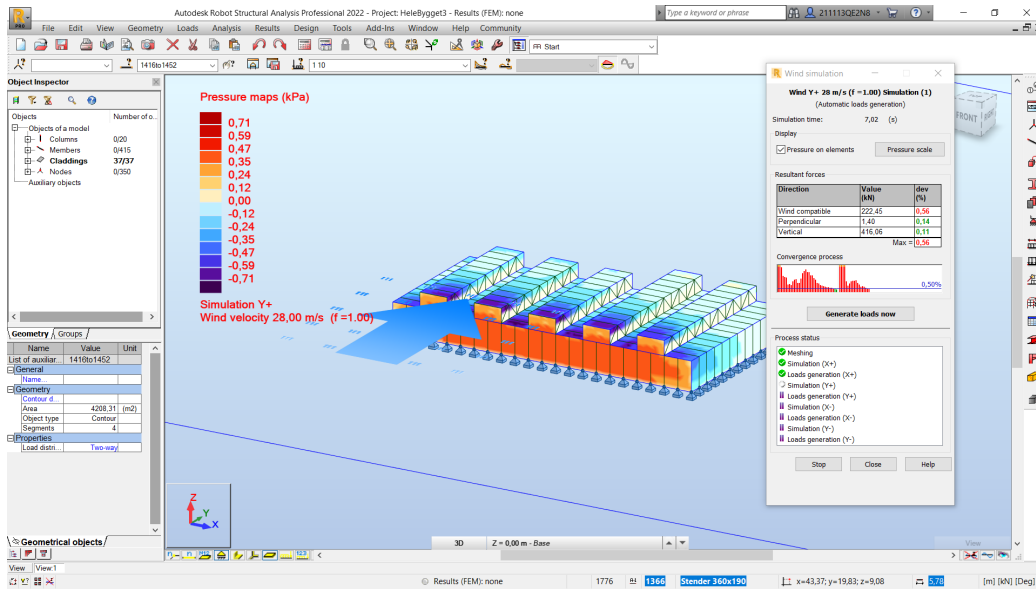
Autodesk Robot Structural Analysis Professional 2022 - Project: HeleBygget3 - Results (FEM): none

Type a keyword or phrase

211113QE2N8

File Edit View Geometry Loads Analysis Results Design Tools Add-Ins Window Help Community

Start

1416to1452

1 10

Object Inspector

| Objects | Number of o... |
|---|---|
| Objects of a model | |
| Columns | 0/20 |
| Members | 0/415 |
| Claddings | 37/37 |
| Nodes | 0/350 |
| Auxiliary objects | |

Geometry Groups

| Name | Value | Unit |
|---|---|---|
| List of auxiliar... | 1416to1452 | |
| General | | |
| Name... | | |
| Geometry | | |
| Contour d... | | |
| Area | 4208,31 | (m2) |
| Object type | Contour | |
| Segments | 4 | |
| Properties | | |
| Load distri... | Two-way | |

Geometrical objects

Pressure maps (kPa)

0,71
0,59
0,47
0,35
0,24
0,12
0,00
-0,12
-0,24
-0,35
-0,47
-0,59
-0,71

Simulation Y+
Wind velocity 28,00 m/s (f =1.00)

FRONT

Wind simulation

Wind Y+ 28 m/s (f =1.00) Simulation (1)
(Automatic loads generation)

Simulation time: 7,02 (s)

Display

Pressure on elements

Pressure scale

Resultant forces

| Direction | Value (kN) | dev (%) |
|---|---|---|
| Wind compatible | 222,45 | 0,56 |
| Perpendicular | 1,40 | 0,14 |
| Vertical | 416,06 | 0,11 |
| | Max = | 0,56 |

Convergence process

0,50%

Generate loads now

Process status

Meshing
Simulation (X+)
Loads generation (X+)
Simulation (Y+)
Loads generation (Y+)
Simulation (X-)
Loads generation (X-)
Simulation (Y-)
Loads generation (Y-)

Stop Close Help

3D Z = 0,00 m - Base

View

View View 1

Results (FEM): none 1776 1366 Stender 360x190 x=43,37; y=19,83; z=9,08 5.78 [m] [kN] [Deg]